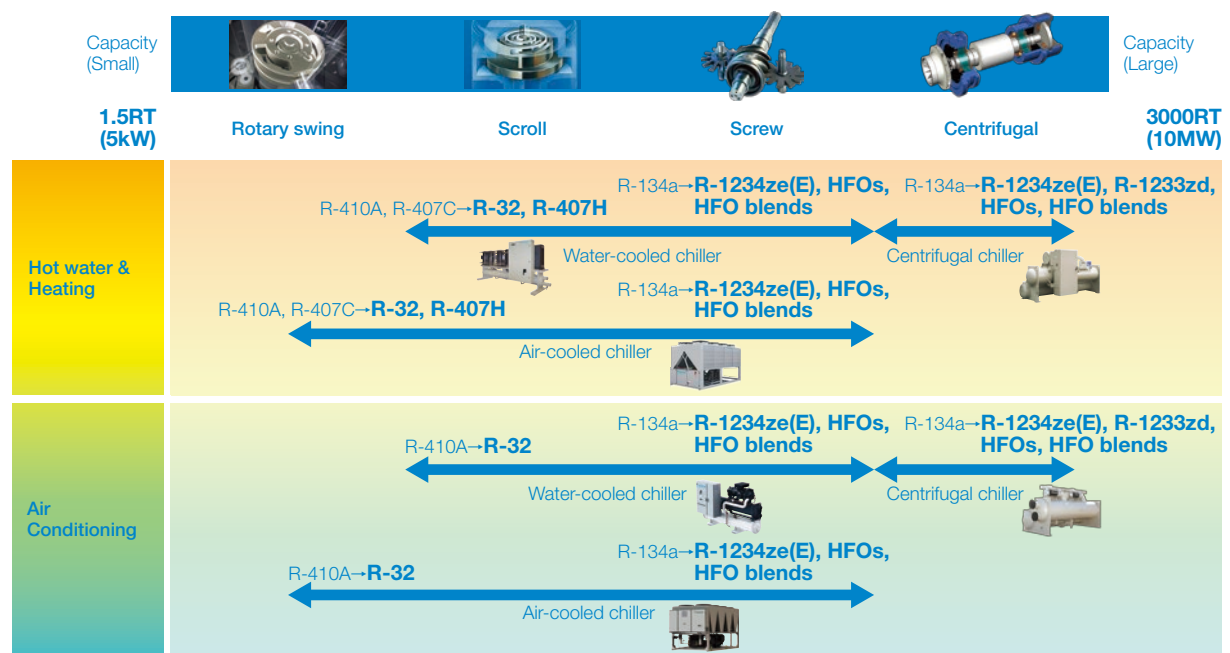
Capacity (Small)

Capacity (Large)

1.5RT (5kW)

Rotary swing

Scroll

Screw

Centrifugal

3000RT (10MW)

Hot water & Heating

R-134a→R-1234ze(E), HFOs, HFO blends

R-134a→R-1234ze(E), R-1233zd, HFOs, HFO blends

R-410A, R-407C→R-32, R-407H

Water-cooled chiller

Centrifugal chiller

R-134a→R-1234ze(E), HFOs, HFO blends

R-410A, R-407C→R-32, R-407H

Air-cooled chiller

Air Conditioning

R-134a→R-1234ze(E), HFOs, HFO blends

R-134a→R-1234ze(E), R-1233zd, HFOs, HFO blends

R-410A→R-32

Water-cooled chiller

Centrifugal chiller

R-134a→R-1234ze(E), HFOs, HFO blends

R-410A→R-32

Air-cooled chiller